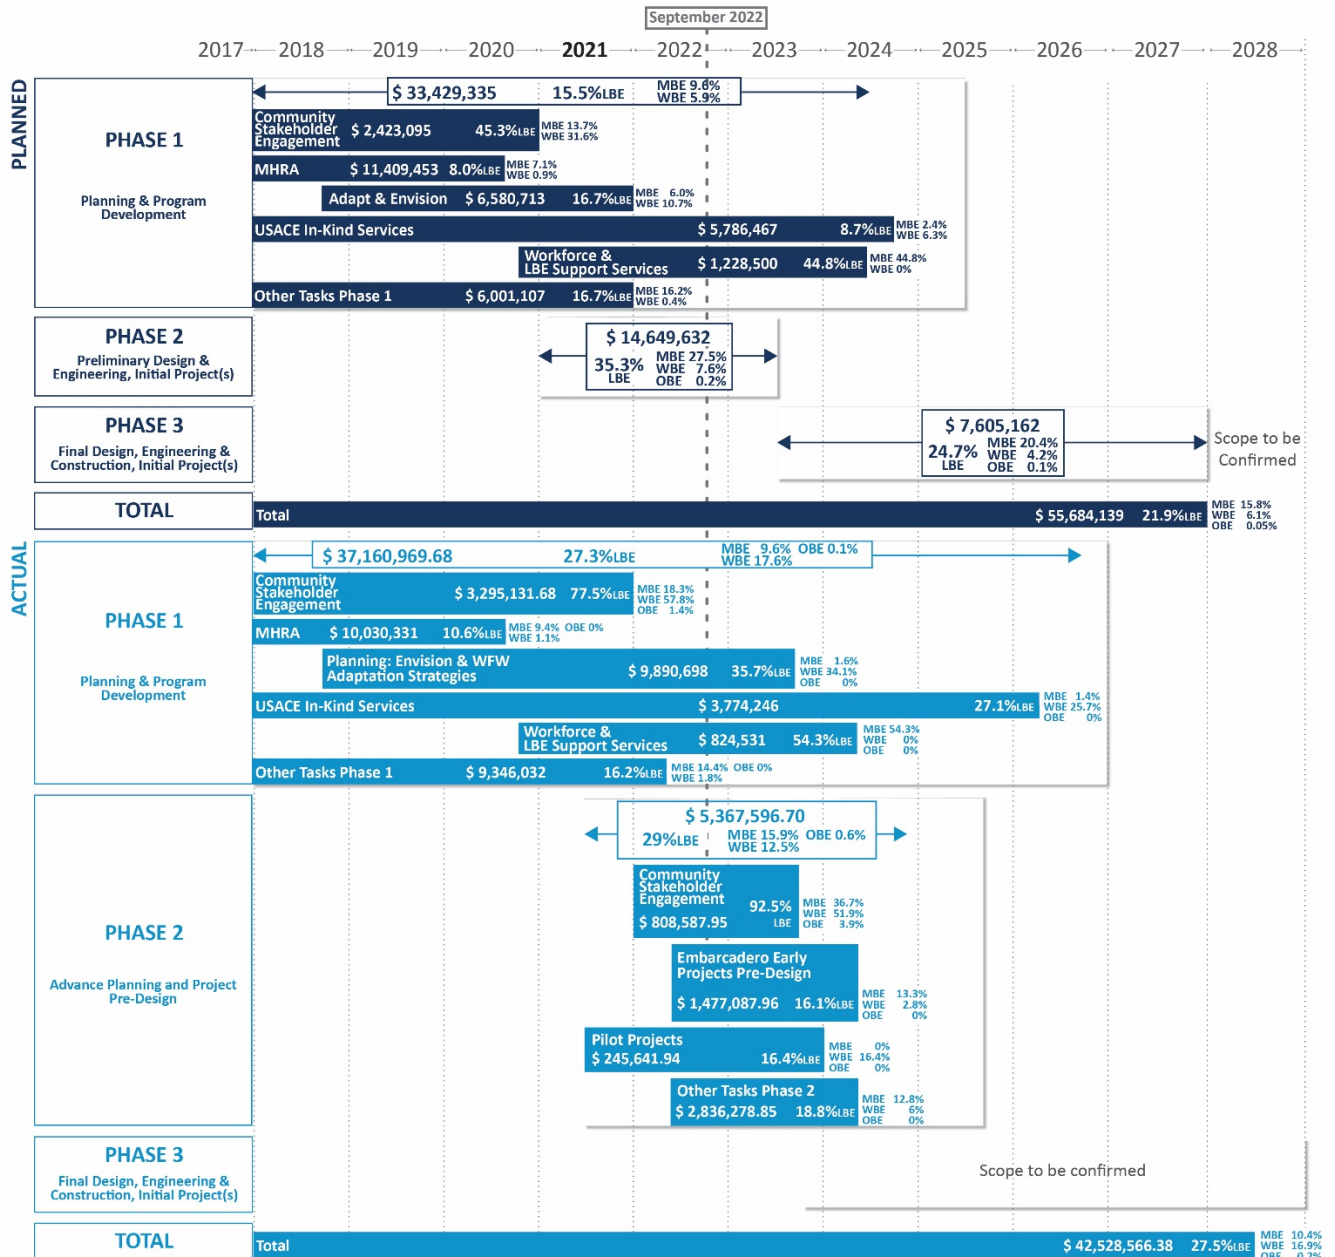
September 2022

2017 2018 2019 2020 2021 2022 2023 2024 2025 2026 2027 2028

PLANNED

PHASE 1

Planning & Program Development

$ 33,429,335 15.5%LBE MBE 9.6% WBE 5.9%

Community Stakeholder Engagement $ 2,423,095 45.3%LBE MBE 13.7% WBE 31.6%

MHRA $ 11,409,453 8.0%LBE MBE 7.1% WBE 0.9%

Adapt & Envision $ 6,580,713 16.7%LBE MBE 6.0% WBE 10.7%

USACE In-Kind Services $ 5,786,467 8.7%LBE MBE 2.4% WBE 6.3%

Workforce & LBE Support Services $ 1,228,500 44.8%LBE MBE 44.8% WBE 0%

Other Tasks Phase 1 $ 6,001,107 16.7%LBE MBE 16.2% WBE 0.4%

PHASE 2

Preliminary Design & Engineering, Initial Project(s)

$ 14,649,632 35.3% LBE MBE 27.5% WBE 7.6% OBE 0.2%

PHASE 3

Final Design, Engineering & Construction, Initial Project(s)

$ 7,605,162 24.7% LBE MBE 20.4% WBE 4.2% OBE 0.1%

Scope to be Confirmed

TOTAL

Total $ 55,684,139 21.9%LBE MBE 15.8% WBE 6.1% OBE 0.05%

ACTUAL

PHASE 1

Planning & Program Development

$ 37,160,969.68 27.3%LBE MBE 9.6% OBE 0.1% WBE 17.6%

Community Stakeholder Engagement $ 3,295,131.68 77.5%LBE MBE 18.3% WBE 57.8% OBE 1.4%

MHRA $ 10,030,331 10.6%LBE MBE 9.4% OBE 0% WBE 1.1%

Planning: Envision & WFW Adaptation Strategies $ 9,890,698 35.7%LBE MBE 1.6% WBE 34.1% OBE 0%

USACE In-Kind Services $ 3,774,246 27.1%LBE MBE 1.4% WBE 25.7% OBE 0%

Workforce & LBE Support Services $ 824,531 54.3%LBE MBE 54.3% WBE 0% OBE 0%

Other Tasks Phase 1 $ 9,346,032 16.2%LBE MBE 14.4% OBE 0% WBE 1.8%

PHASE 2

Advance Planning and Project Pre-Design

$ 5,367,596.70 29%LBE MBE 15.9% OBE 0.6% WBE 12.5%

Community Stakeholder Engagement $ 808,587.95 92.5% LBE MBE 36.7% WBE 51.9% OBE 3.9%

Embarcadero Early Projects Pre-Design $ 1,477,087.96 16.1%LBE MBE 13.3% WBE 2.8% OBE 0%

Pilot Projects $ 245,641.94 16.4%LBE MBE 0% WBE 16.4% OBE 0%

Other Tasks Phase 2 $ 2,836,278.85 18.8%LBE MBE 12.8% WBE 6% OBE 0%

PHASE 3

Final Design, Engineering & Construction, Initial Project(s)

Scope to be confirmed

TOTAL

Total $ 42,528,566.38 27.5%LBE MBE 10.4% WBE 16.9% OBE 0.2%